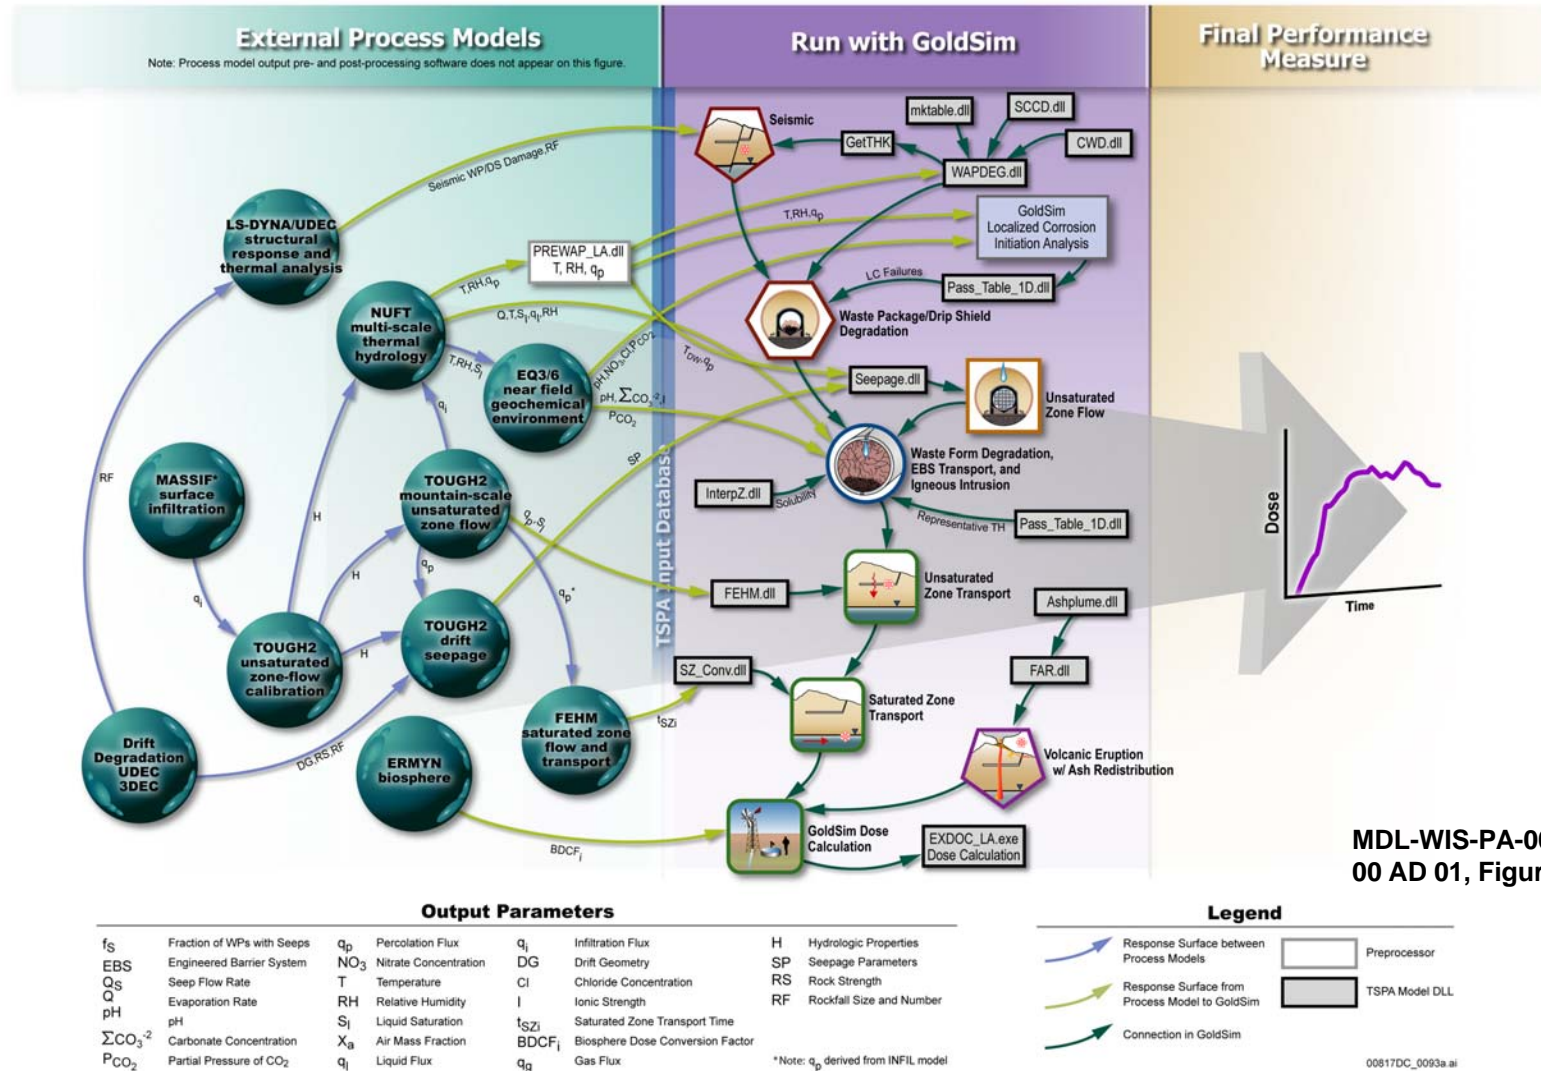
External Process Models
Note: Process model output pre- and post-processing software does not appear on this figure.

Run with GoldSim

Final Performance Measure

TSPA Input Database

LS-DYNA/UDEC structural response and thermal analysis

NUFT multi-scale thermal hydrology

EQ3/6 near field geochemical environment

MASSIF* surface infiltration

TOUGH2 mountain-scale unsaturated zone flow

TOUGH2 unsaturated zone-flow calibration

TOUGH2 drift seepage

FEHM saturated zone flow and transport

Drift Degradation UDEC 3DEC

ERMYN biosphere

Seismic WP/DS Damage,RF

RF

H

H

H

$q_i$

$q_i$

$q_p$

$q_p$-$S_l$

$q_p$*

T,RH,$q_p$

T,RH,$q_p$

Q,T,$S_l$,$q_l$,RH

T,RH,$S_l$

pH,$NO_3$,Cl,$P_{CO_2}$

pH, $\Sigma CO_3$,I

$P_{CO_2}$

SP

$T_{DW}$,$q_p$

DG,RS,RF

$t_{SZi}$

$BDCF_i$

PREWAP_LA.dll T, RH, $q_p$

Seismic

GetTHK

mktable.dll

SCCD.dll

CWD.dll

WAPDEG.dll

GoldSim Localized Corrosion Initiation Analysis

LC Failures

Pass_Table_1D.dll

Waste Package/Drip Shield Degradation

Seepage.dll

Unsaturated Zone Flow

Waste Form Degradation, EBS Transport, and Igneous Intrusion

InterpZ.dll

Solubility

Representative TH

Pass_Table_1D.dll

FEHM.dll

Unsaturated Zone Transport

Ashplume.dll

FAR.dll

SZ_Conv.dll

Saturated Zone Transport

Volcanic Eruption w/ Ash Redistribution

GoldSim Dose Calculation

EXDOC_LA.exe Dose Calculation

Dose

Time

MDL-WIS-PA-00
00 AD 01, Figur

Output Parameters

| | | | | | | | |
|---|---|---|---|---|---|---|---|
| $f_S$ | Fraction of WPs with Seeps | $q_p$ | Percolation Flux | $q_i$ | Infiltration Flux | H | Hydrologic Properties |
| EBS | Engineered Barrier System | $NO_3$ | Nitrate Concentration | DG | Drift Geometry | SP | Seepage Parameters |
| $Q_S$ | Seep Flow Rate | T | Temperature | Cl | Chloride Concentration | RS | Rock Strength |
| Q | Evaporation Rate | RH | Relative Humidity | I | Ionic Strength | RF | Rockfall Size and Number |
| pH | pH | $S_l$ | Liquid Saturation | $t_{SZi}$ | Saturated Zone Transport Time | | |
| $\Sigma CO_3^{-2}$ | Carbonate Concentration | $X_a$ | Air Mass Fraction | $BDCF_i$ | Biosphere Dose Conversion Factor | | |
| $P_{CO_2}$ | Partial Pressure of $CO_2$ | $q_l$ | Liquid Flux | $q_g$ | Gas Flux | | *Note: $q_p$ derived from INFIL model |

Legend

Response Surface between Process Models

Response Surface from Process Model to GoldSim

Connection in GoldSim

Preprocessor

TSPA Model DLL

00817DC_0093a.ai